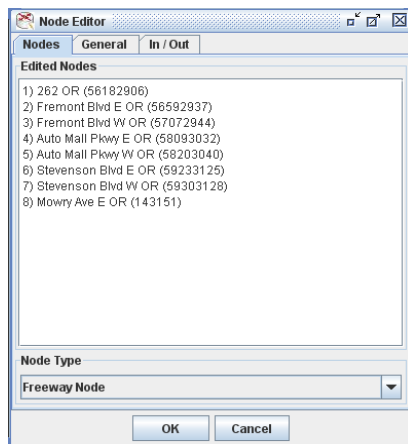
Node Editor

Nodes | General | In / Out

Edited Nodes

1) 262 OR (56182906)
2) Fremont Blvd E OR (56592937)
3) Fremont Blvd W OR (57072944)
4) Auto Mall Pkwy E OR (58093032)
5) Auto Mall Pkwy W OR (58203040)
6) Stevenson Blvd E OR (59233125)
7) Stevenson Blvd W OR (59303128)
8) Mowry Ave E OR (143151)

Node Type

Freeway Node

OK | Cancel